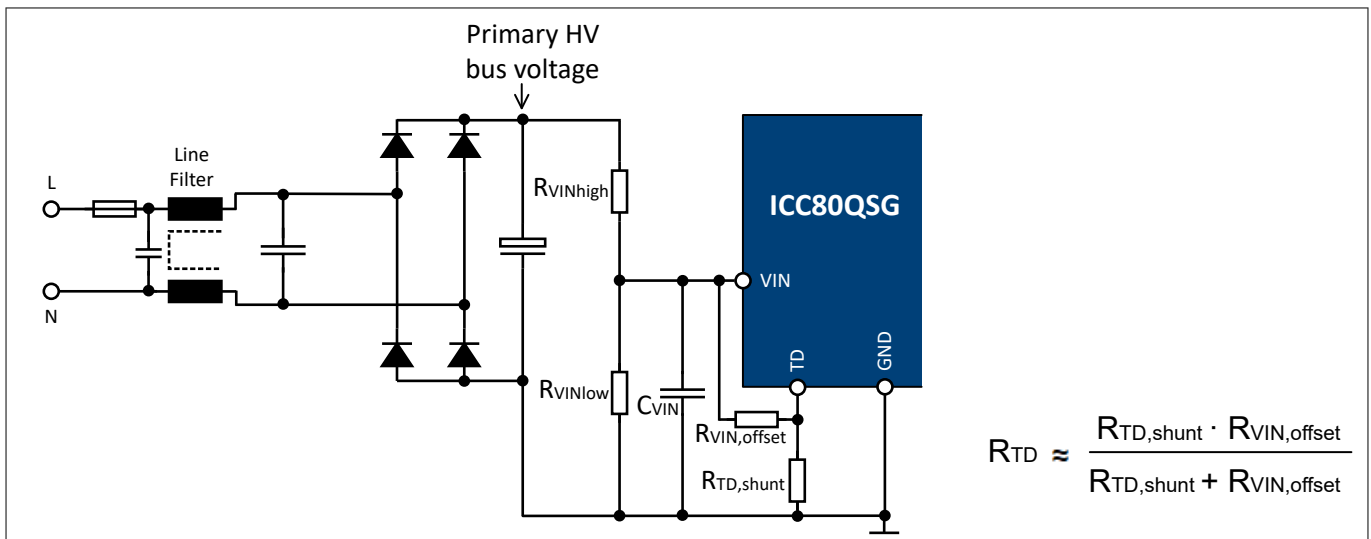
Primary HV bus voltage

Line Filter

L

N

$R_{VINhigh}$

ICC80QSG

VIN

TD

GND

$R_{VINlow}$

$C_{VIN}$

$R_{VIN,offset}$

$R_{TD,shunt}$

$R_{TD} \approx \frac{R_{TD,shunt} \cdot R_{VIN,offset}}{R_{TD,shunt} + R_{VIN,offset}}$